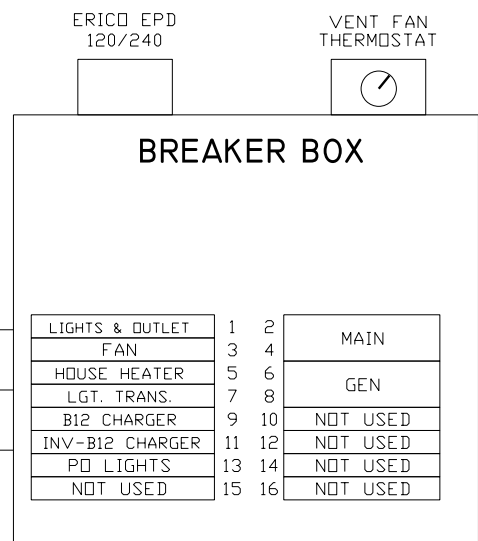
ERICO EPD
120/240

VENT FAN
THERMOSTAT

BREAKER BOX

| | | | |
|---|---|---|---|
| LIGHTS & OUTLET | 1 | 2 | MAIN |
| FAN | 3 | 4 | |
| HOUSE HEATER | 5 | 6 | GEN |
| LGT. TRANS. | 7 | 8 | |
| B12 CHARGER | 9 | 10 | NOT USED |
| INV-B12 CHARGER | 11 | 12 | NOT USED |
| PO LIGHTS | 13 | 14 | NOT USED |
| NOT USED | 15 | 16 | NOT USED |